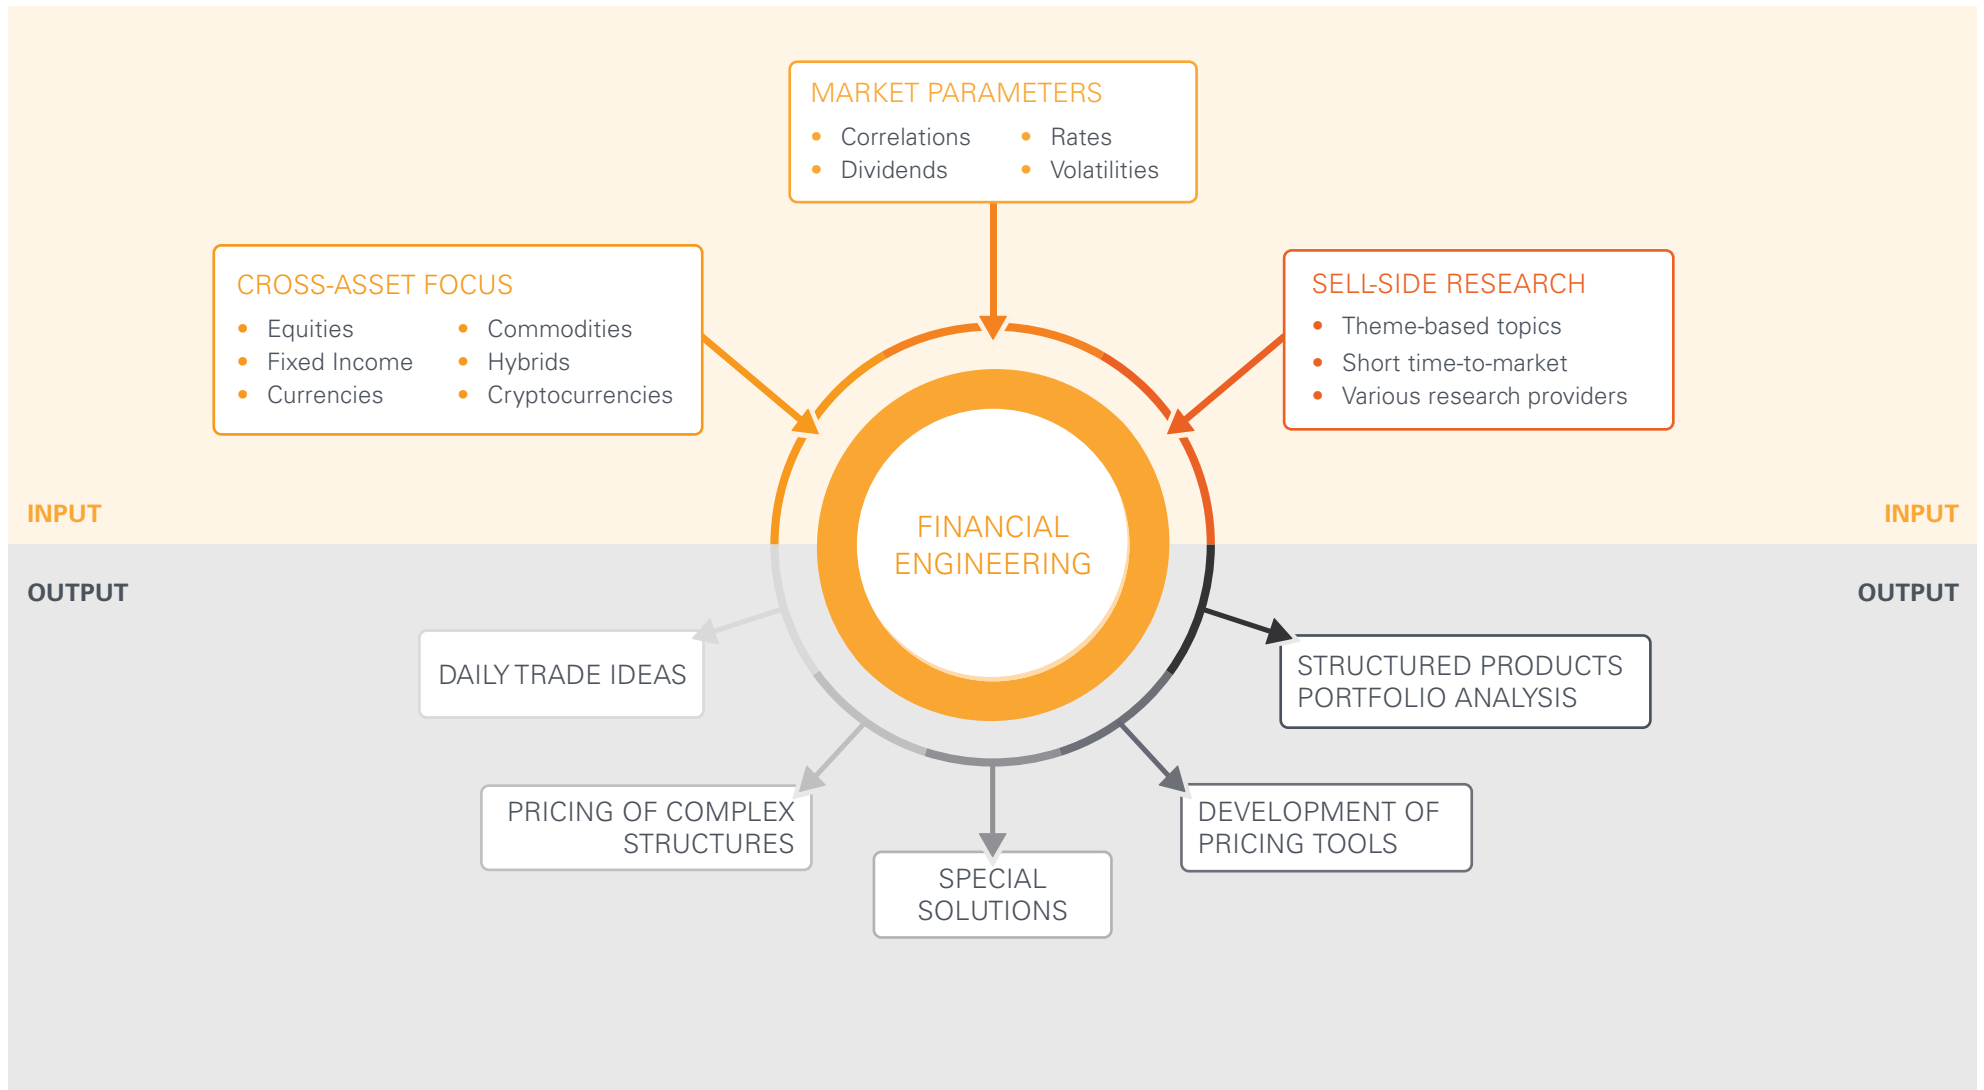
MARKET PARAMETERS
- Correlations
- Dividends
- Rates
- Volatilities

CROSS-ASSET FOCUS
- Equities
- Fixed Income
- Currencies
- Commodities
- Hybrids
- Cryptocurrencies

SELL-SIDE RESEARCH
- Theme-based topics
- Short time-to-market
- Various research providers

INPUT

INPUT

FINANCIAL ENGINEERING

OUTPUT

OUTPUT

DAILY TRADE IDEAS

STRUCTURED PRODUCTS PORTFOLIO ANALYSIS

PRICING OF COMPLEX STRUCTURES

SPECIAL SOLUTIONS

DEVELOPMENT OF PRICING TOOLS